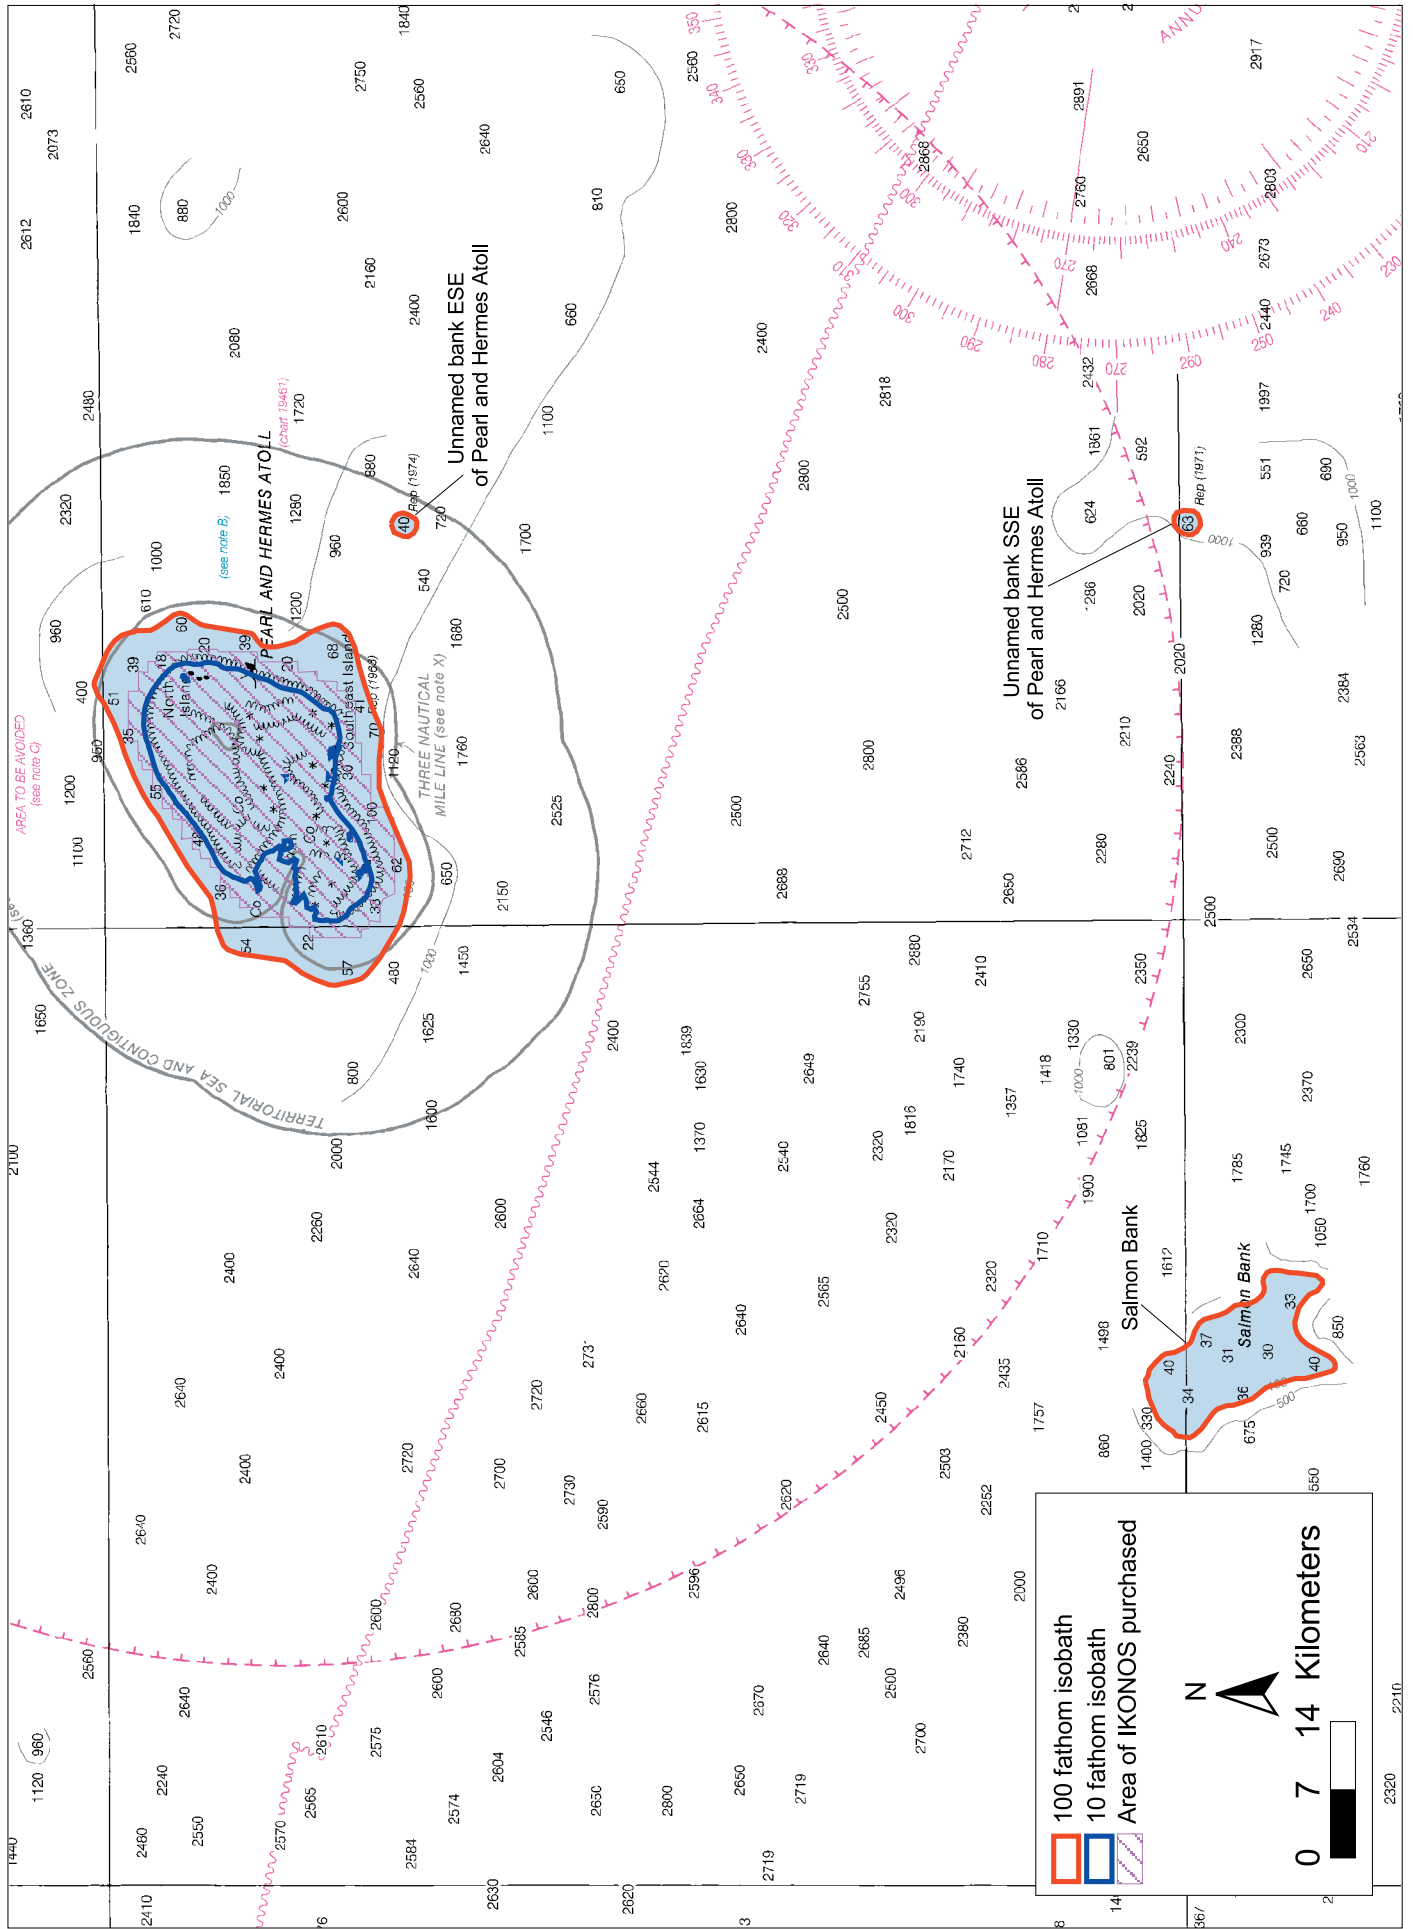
PEARL AND HERMES ATOLL

North Island

Southeast Island

Unnamed bank ESE of Pearl and Hermes Atoll

Unnamed bank SSE of Pearl and Hermes Atoll

Salmon Bank

Salmon Bank

AREA TO BE AVOIDED (see note C)

(see note B)

(chart 19461)

THREE NAUTICAL MILE LINE (see note X)

TERRITORIAL SEA AND CONTIGUOUS ZONE

Rep (1974)

Rep (1971)

Rep (1968)

100 fathom isobath
10 fathom isobath
Area of IKONOS purchased

N

0 7 14 Kilometers